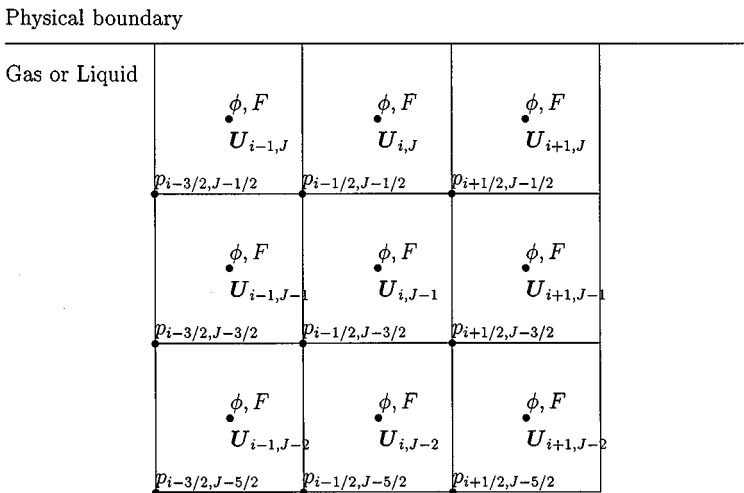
Physical boundary

Gas or Liquid

$\phi, F$
$\boldsymbol{U}_{i-1,J}$

$\phi, F$
$\boldsymbol{U}_{i,J}$

$\phi, F$
$\boldsymbol{U}_{i+1,J}$

$p_{i-3/2,J-1/2}$ $p_{i-1/2,J-1/2}$ $p_{i+1/2,J-1/2}$

$\phi, F$
$\boldsymbol{U}_{i-1,J-1}$

$\phi, F$
$\boldsymbol{U}_{i,J-1}$

$\phi, F$
$\boldsymbol{U}_{i+1,J-1}$

$p_{i-3/2,J-3/2}$ $p_{i-1/2,J-3/2}$ $p_{i+1/2,J-3/2}$

$\phi, F$
$\boldsymbol{U}_{i-1,J-2}$

$\phi, F$
$\boldsymbol{U}_{i,J-2}$

$\phi, F$
$\boldsymbol{U}_{i+1,J-2}$

$p_{i-3/2,J-5/2}$ $p_{i-1/2,J-5/2}$ $p_{i+1/2,J-5/2}$